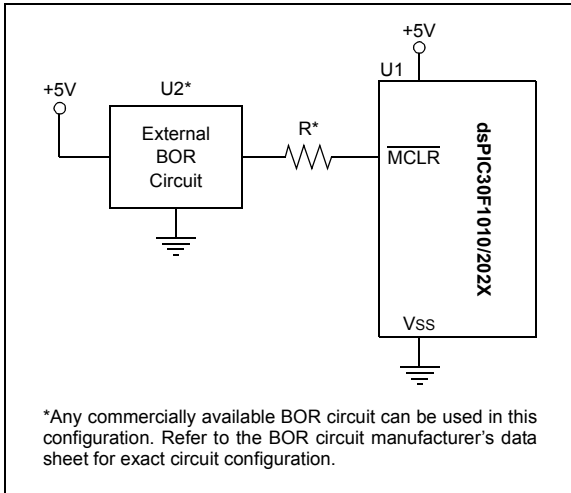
+5V

+5V

U2*

U1

External BOR Circuit

R*

$\overline{MCLR}$

dsPIC30F1010/202X

Vss

*Any commercially available BOR circuit can be used in this configuration. Refer to the BOR circuit manufacturer's data sheet for exact circuit configuration.